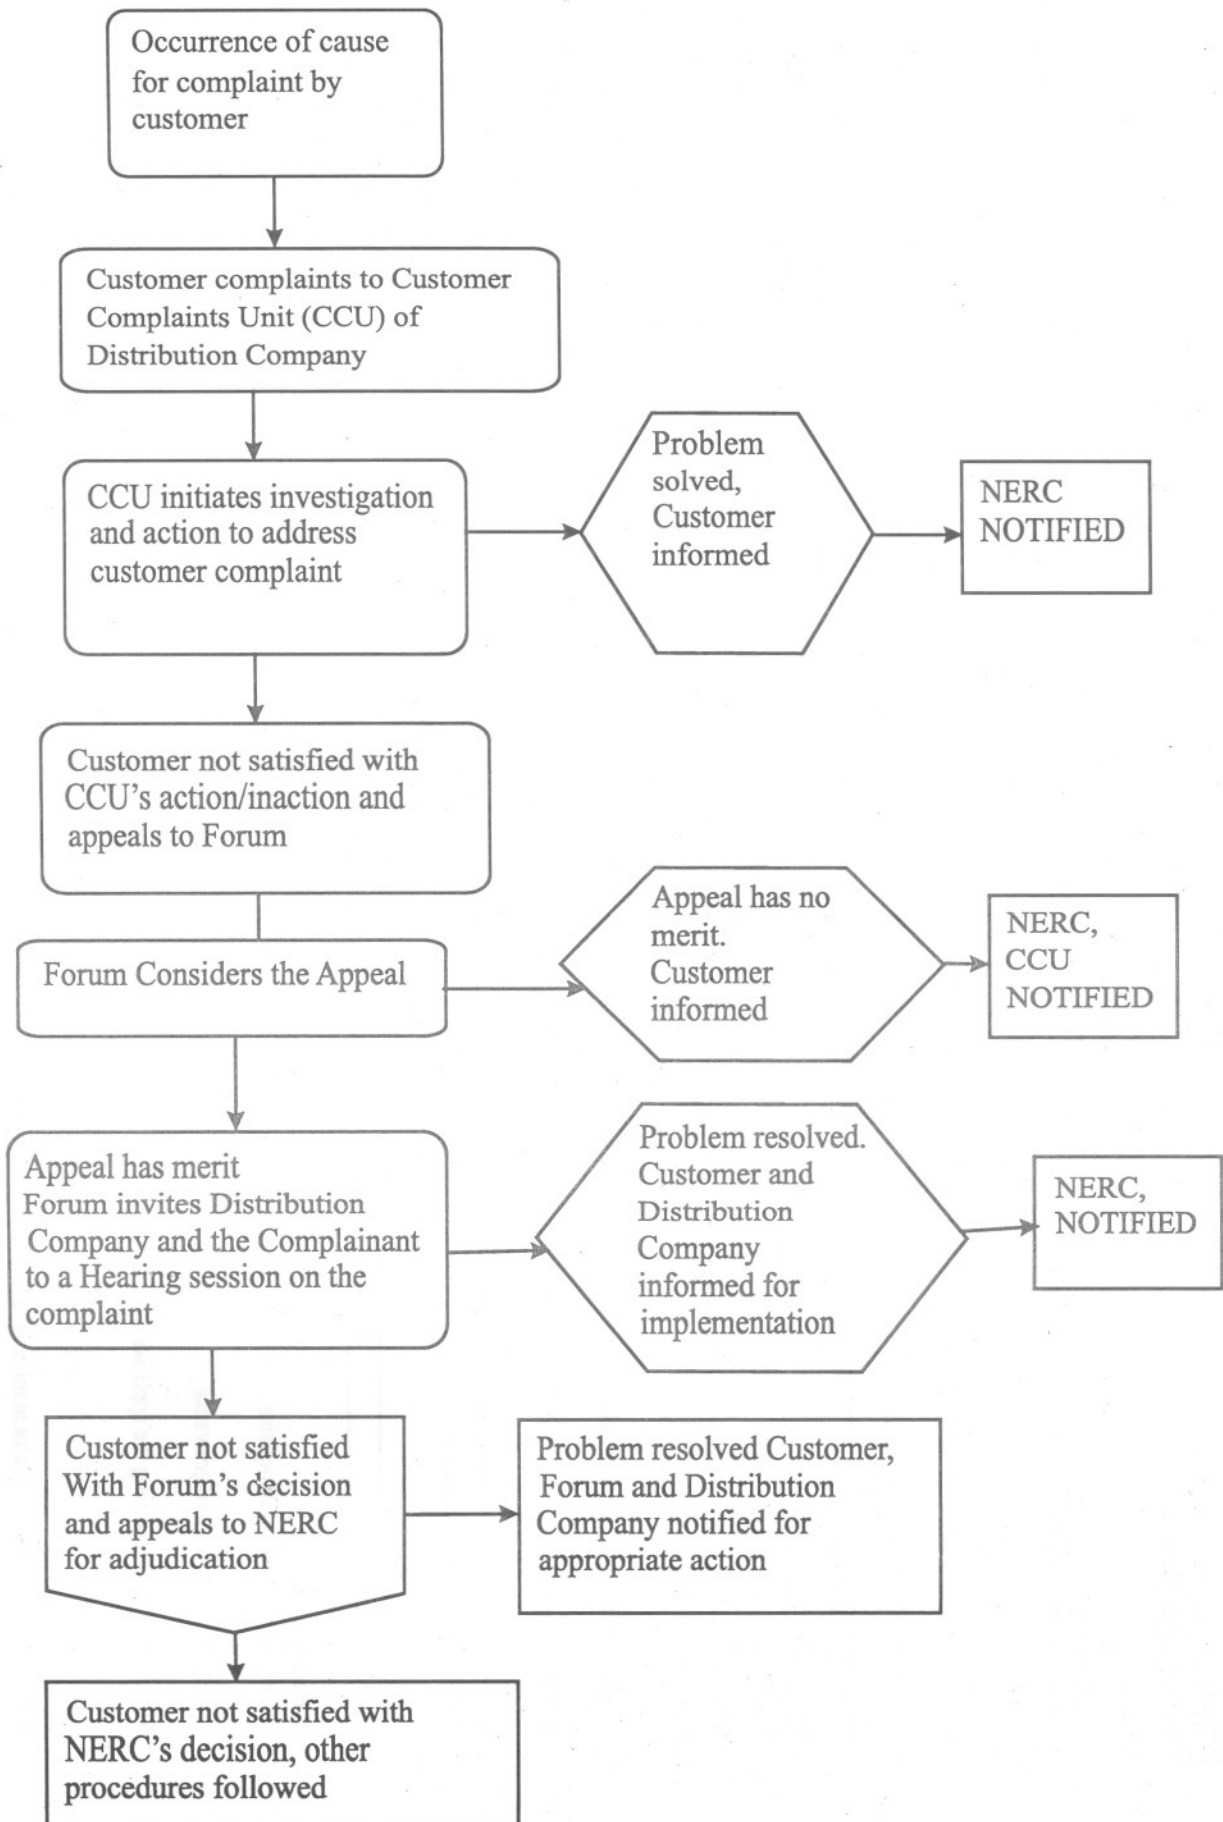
Occurrence of cause for complaint by customer

Customer complaints to Customer Complaints Unit (CCU) of Distribution Company

CCU initiates investigation and action to address customer complaint

Problem solved, Customer informed

NERC NOTIFIED

Customer not satisfied with CCU's action/inaction and appeals to Forum

Forum Considers the Appeal

Appeal has no merit. Customer informed

NERC, CCU NOTIFIED

Appeal has merit Forum invites Distribution Company and the Complainant to a Hearing session on the complaint

Problem resolved. Customer and Distribution Company informed for implementation

NERC, NOTIFIED

Customer not satisfied With Forum's decision and appeals to NERC for adjudication

Problem resolved Customer, Forum and Distribution Company notified for appropriate action

Customer not satisfied with NERC's decision, other procedures followed